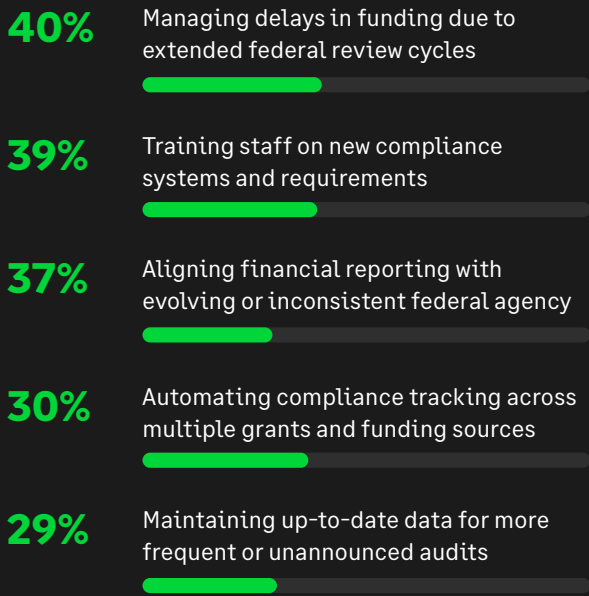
40% Managing delays in funding due to extended federal review cycles

39% Training staff on new compliance systems and requirements

37% Aligning financial reporting with evolving or inconsistent federal agency

30% Automating compliance tracking across multiple grants and funding sources

29% Maintaining up-to-date data for more frequent or unannounced audits